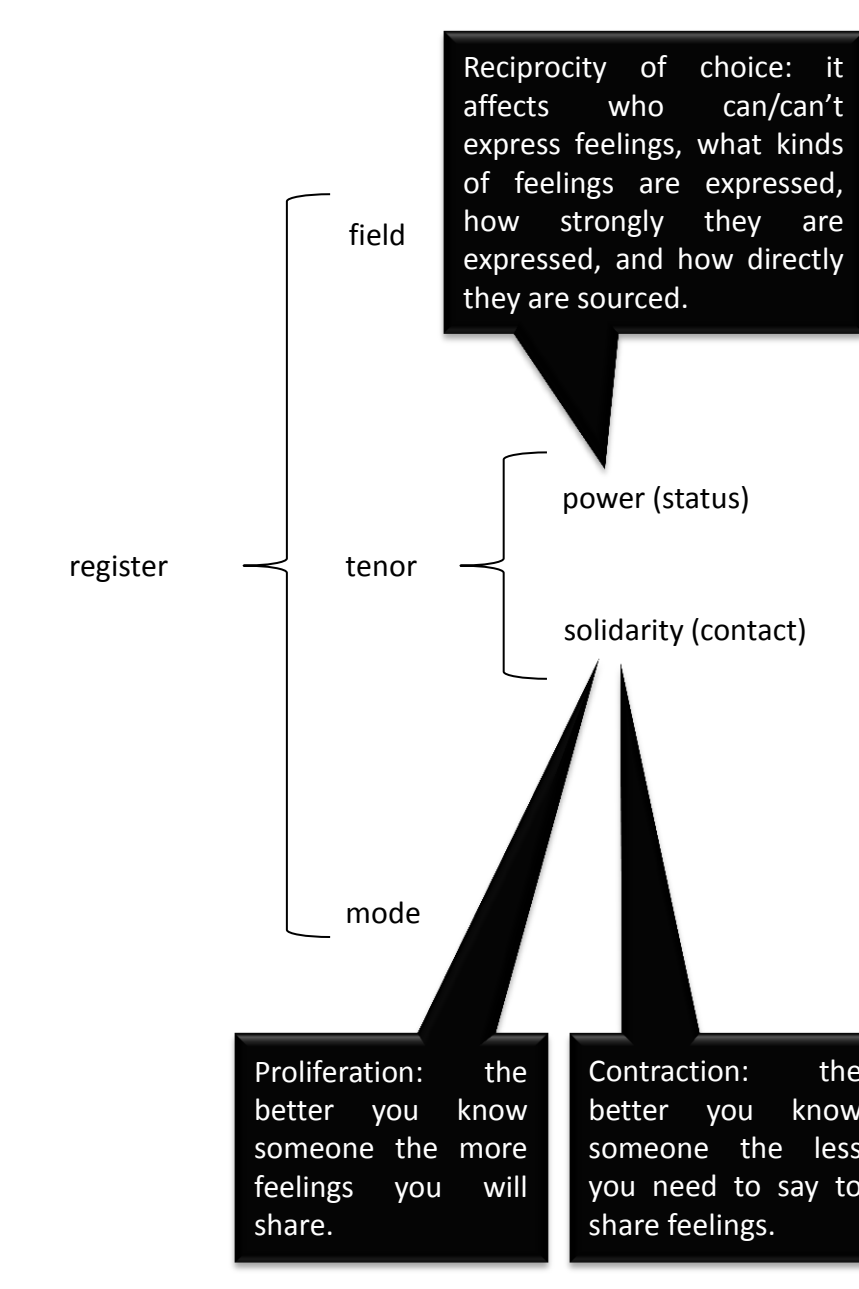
Reciprocity of choice: it affects who can/can't express feelings, what kinds of feelings are expressed, how strongly they are expressed, and how directly they are sourced.

field

register

tenor

power (status)

solidarity (contact)

mode

Proliferation: the better you know someone the more feelings you will share.

Contraction: the better you know someone the less you need to say to share feelings.